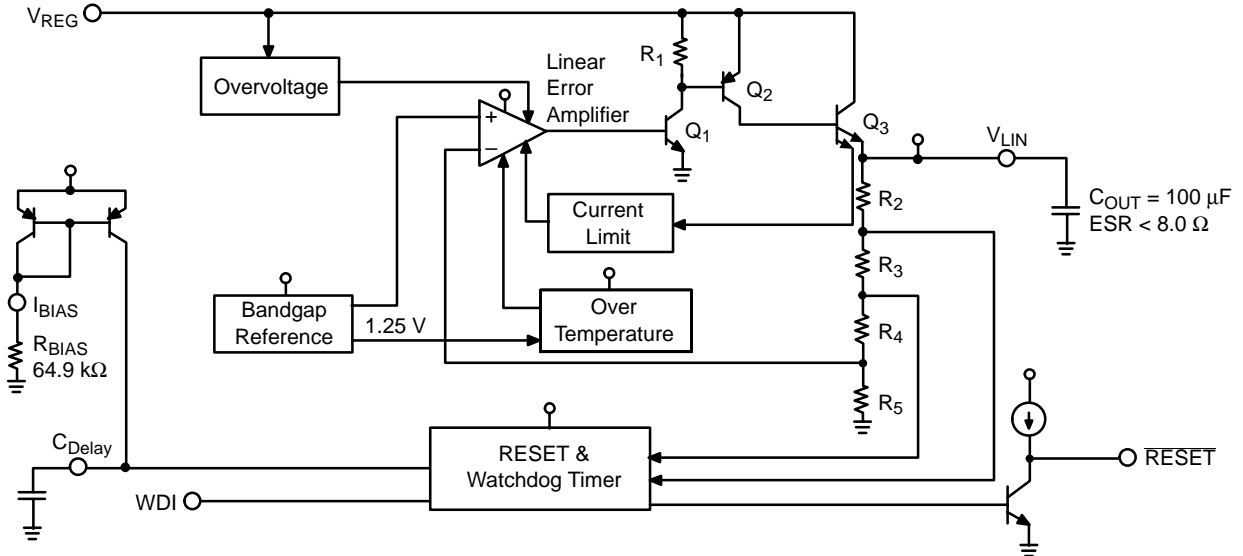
$V_{REG}$

Overvoltage

Linear Error Amplifier

+

−

$R_1$

$Q_2$

$Q_1$

$Q_3$

$V_{LIN}$

$C_{OUT} = 100\ \mu F$
$ESR < 8.0\ \Omega$

Current Limit

$R_2$

$R_3$

$I_{BIAS}$

$R_{BIAS}$
$64.9\ k\Omega$

Bandgap Reference

1.25 V

Over Temperature

$R_4$

$R_5$

$C_{Delay}$

RESET & Watchdog Timer

WDI

$\overline{RESET}$